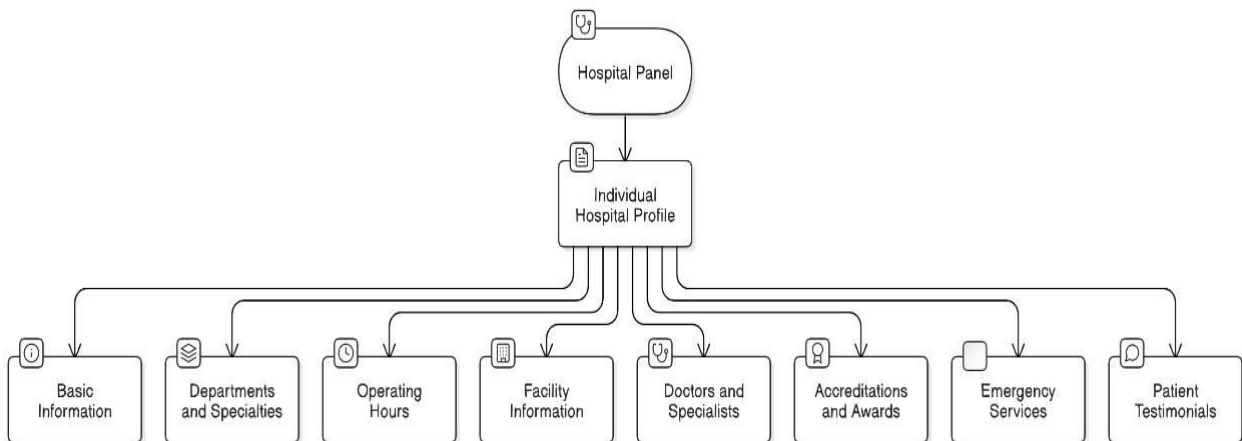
Hospital Panel

Individual Hospital Profile

Basic Information

Departments and Specialties

Operating Hours

Facility Information

Doctors and Specialists

Accreditations and Awards

Emergency Services

Patient Testimonials